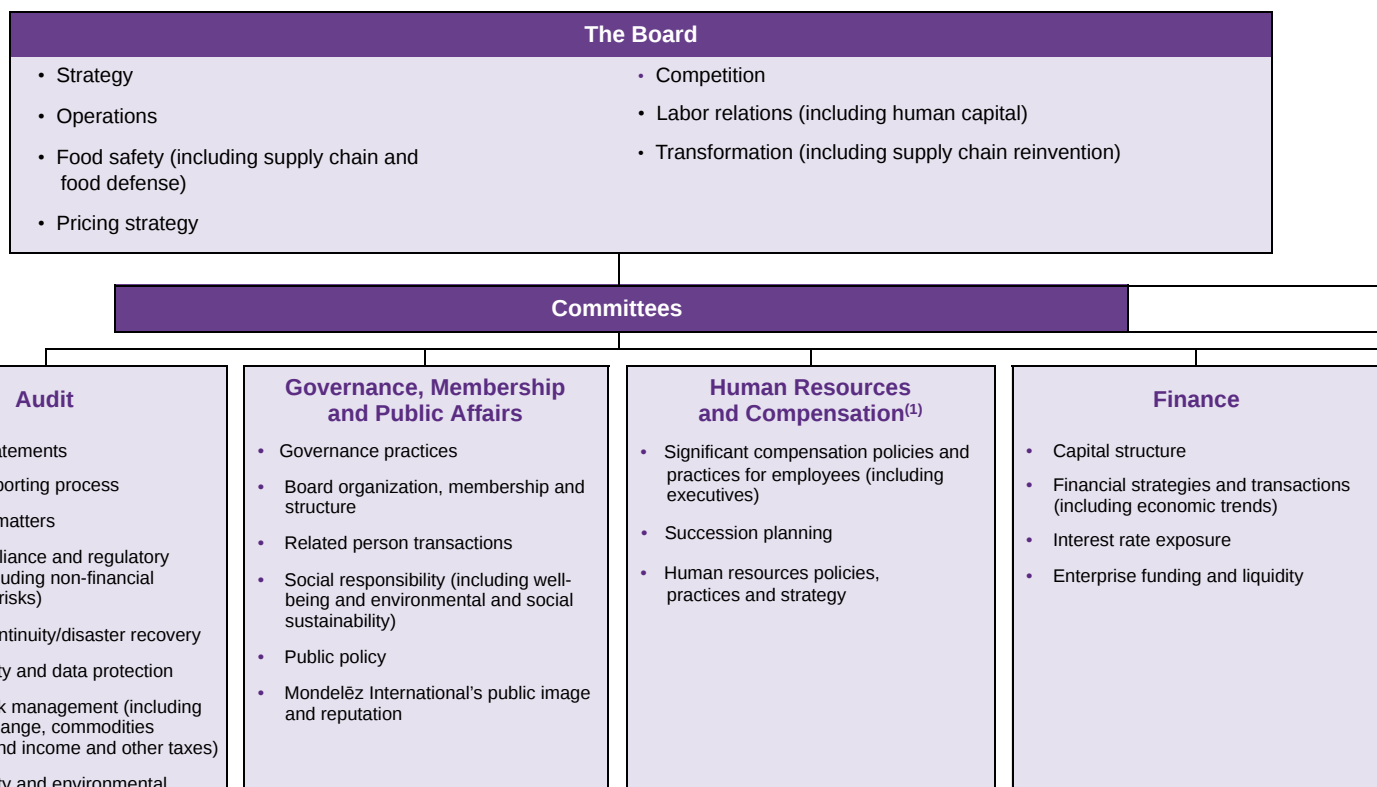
The Board

- Strategy
- Operations
- Food safety (including supply chain and food defense)
- Pricing strategy

- Competition
- Labor relations (including human capital)
- Transformation (including supply chain reinvention)

Committees

Audit

- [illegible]atements
- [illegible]porting process
- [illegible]matters
- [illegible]liance and regulatory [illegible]uding non-financial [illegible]risks)
- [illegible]ntinuity/disaster recovery
- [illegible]ty and data protection
- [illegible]x management (including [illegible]ange, commodities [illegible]nd income and other taxes)
- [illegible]y and environmental

Governance, Membership and Public Affairs

- Governance practices
- Board organization, membership and structure
- Related person transactions
- Social responsibility (including well-being and environmental and social sustainability)
- Public policy
- Mondelēz International's public image and reputation

Human Resources and Compensation$^{(1)}$

- Significant compensation policies and practices for employees (including executives)
- Succession planning
- Human resources policies, practices and strategy

Finance

- Capital structure
- Financial strategies and transactions (including economic trends)
- Interest rate exposure
- Enterprise funding and liquidity